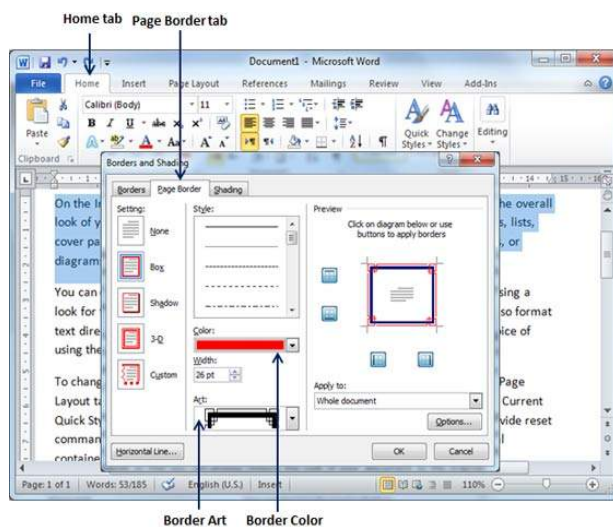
Home tab

Page Border tab

Document1 - Microsoft Word

File | Home | Insert | Page Layout | References | Mailings | Review | View | Add-Ins

Calibri (Body) | 11

Paste

Clipboard

Quick Styles | Change Styles | Editing

Borders and Shading

Borders | Page Border | Shading

Setting:

None

Box

Shadow

3-D

Custom

Style:

Color:

Width:

26 pt

Art:

Preview

Click on diagram below or use buttons to apply borders

Apply to:

Whole document

Options...

Horizontal Line...

OK | Cancel

On the In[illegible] he overall look of y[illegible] s, lists, cover pa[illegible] , or diagram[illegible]

You can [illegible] sing a look for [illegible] so format text dire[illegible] ice of using the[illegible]

To chang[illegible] Page Layout t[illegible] Current Quick St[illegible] vide reset comman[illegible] containe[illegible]

Page: 1 of 1 | Words: 53/185 | English (U.S.) | Insert | 110%

Border Art

Border Color